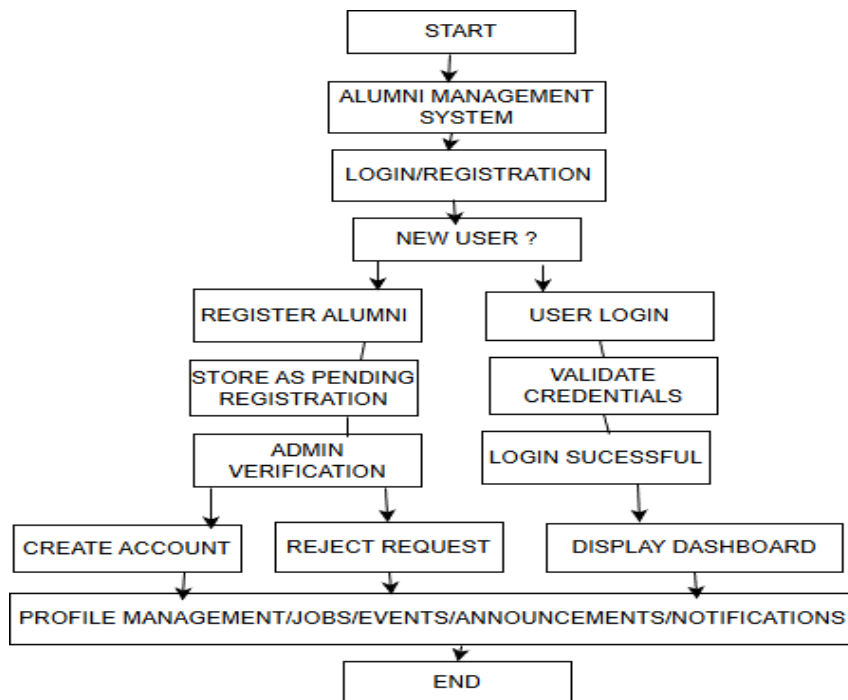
START

ALUMNI MANAGEMENT SYSTEM

LOGIN/REGISTRATION

NEW USER ?

REGISTER ALUMNI

USER LOGIN

STORE AS PENDING REGISTRATION

VALIDATE CREDENTIALS

ADMIN VERIFICATION

LOGIN SUCESSFUL

CREATE ACCOUNT

REJECT REQUEST

DISPLAY DASHBOARD

PROFILE MANAGEMENT/JOBS/EVENTS/ANNOUNCEMENTS/NOTIFICATIONS

END